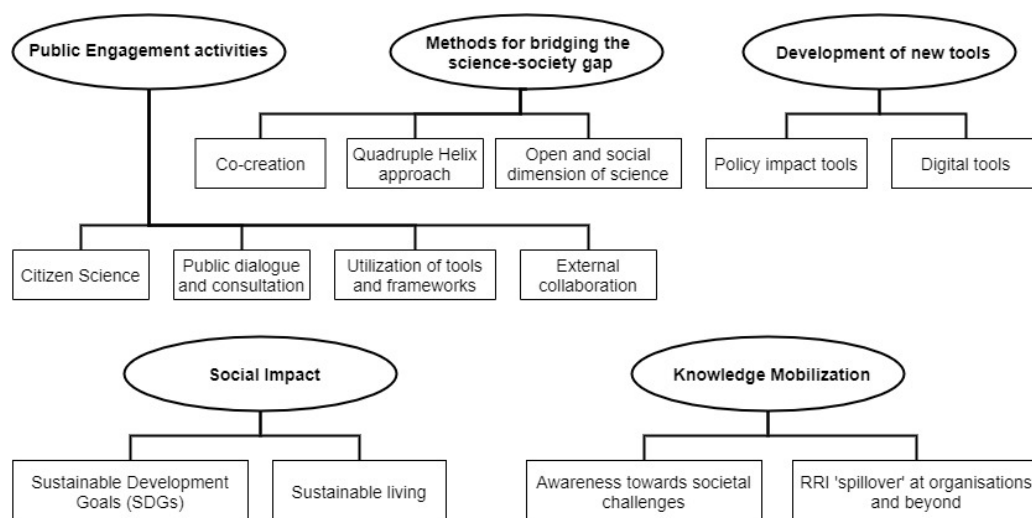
Public Engagement activities

Methods for bridging the science-society gap

Development of new tools

Co-creation

Quadruple Helix approach

Open and social dimension of science

Policy impact tools

Digital tools

Citizen Science

Public dialogue and consultation

Utilization of tools and frameworks

External collaboration

Social Impact

Knowledge Mobilization

Sustainable Development Goals (SDGs)

Sustainable living

Awareness towards societal challenges

RRI 'spillover' at organisations and beyond